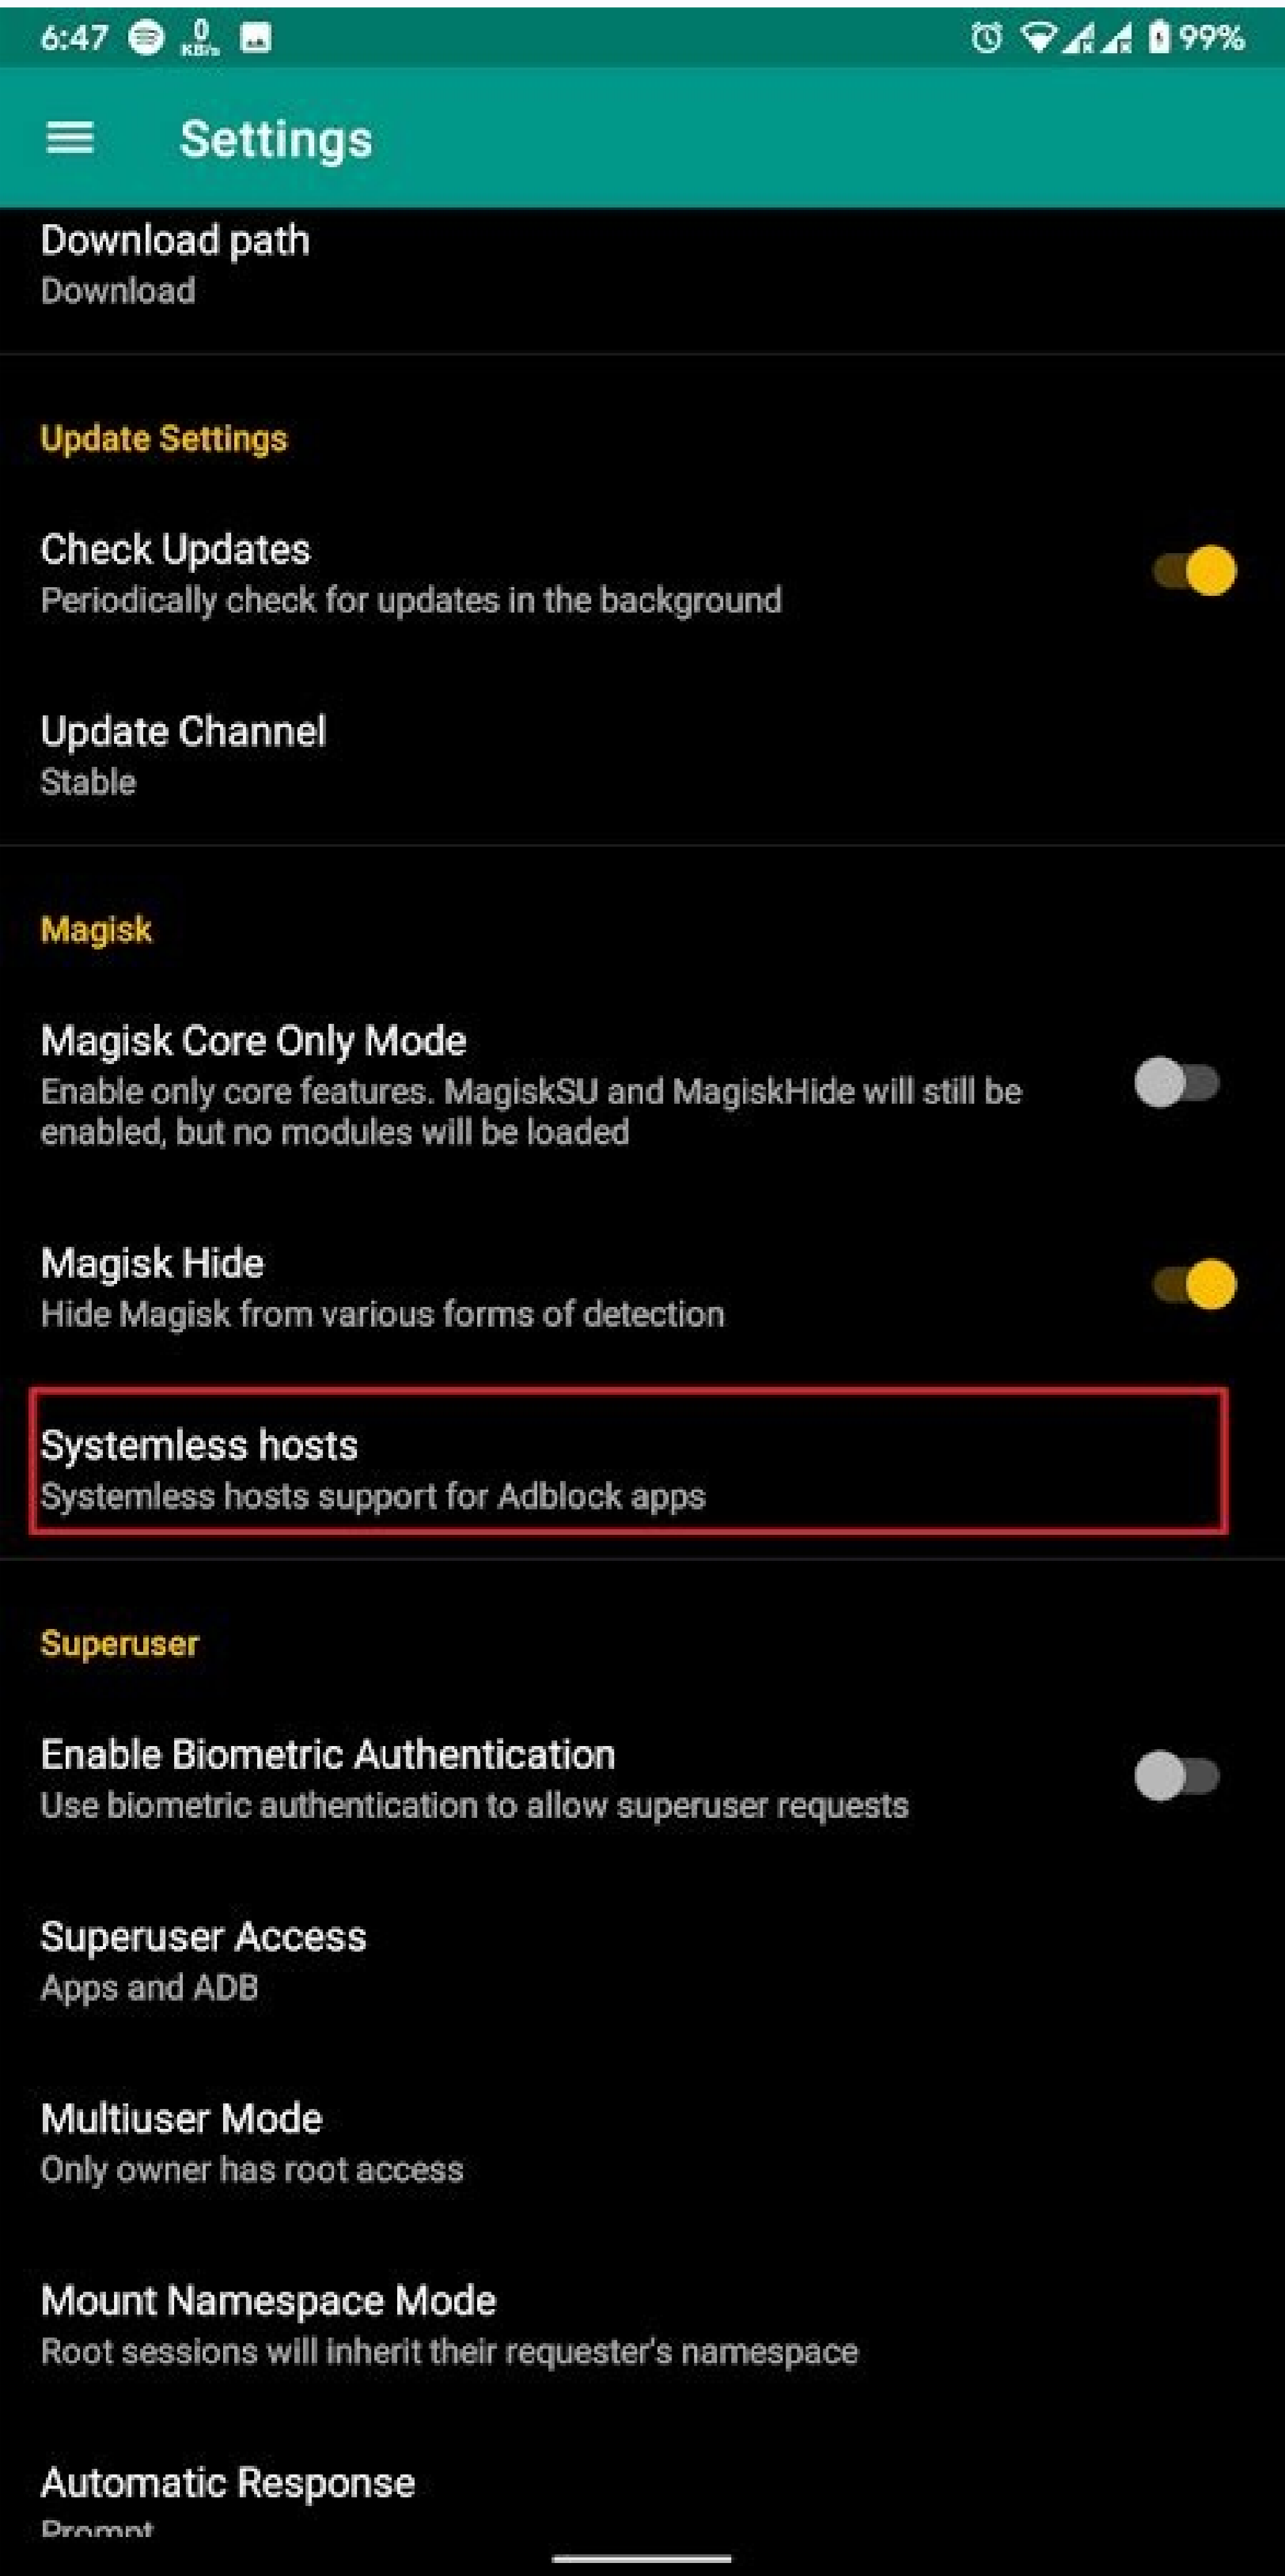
6:47 0 KB/s 99%

Settings

Download path
Download

Update Settings

Check Updates
Periodically check for updates in the background

Update Channel
Stable

Magisk

Magisk Core Only Mode
Enable only core features. MagiskSU and MagiskHide will still be enabled, but no modules will be loaded

Magisk Hide
Hide Magisk from various forms of detection

Systemless hosts
Systemless hosts support for Adblock apps

Superuser

Enable Biometric Authentication
Use biometric authentication to allow superuser requests

Superuser Access
Apps and ADB

Multiuser Mode
Only owner has root access

Mount Namespace Mode
Root sessions will inherit their requester's namespace

Automatic Response
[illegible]